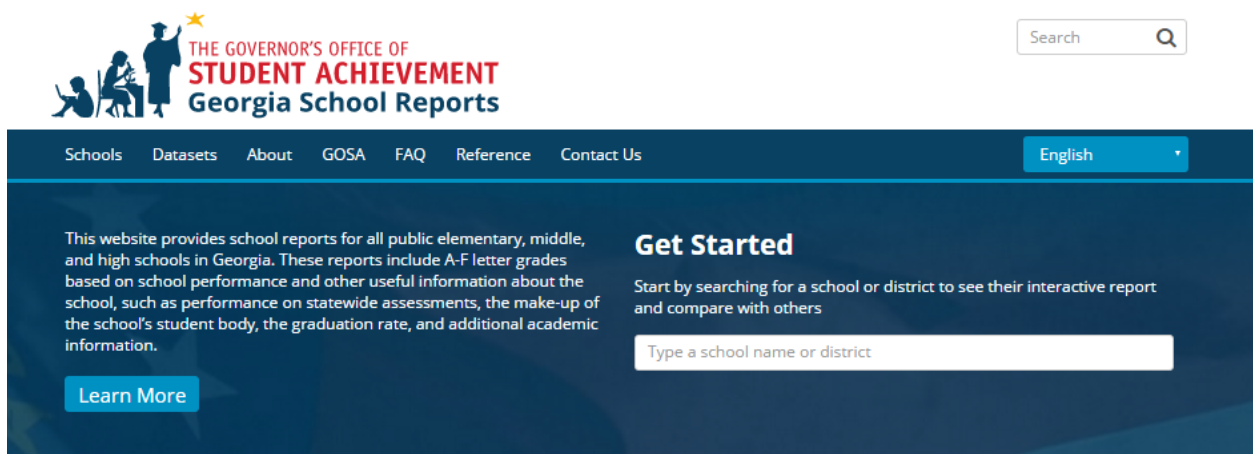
THE GOVERNOR'S OFFICE OF
STUDENT ACHIEVEMENT
Georgia School Reports

Search

Schools Datasets About GOSA FAQ Reference Contact Us

English

This website provides school reports for all public elementary, middle, and high schools in Georgia. These reports include A-F letter grades based on school performance and other useful information about the school, such as performance on statewide assessments, the make-up of the school's student body, the graduation rate, and additional academic information.

Learn More

Get Started

Start by searching for a school or district to see their interactive report and compare with others

Type a school name or district